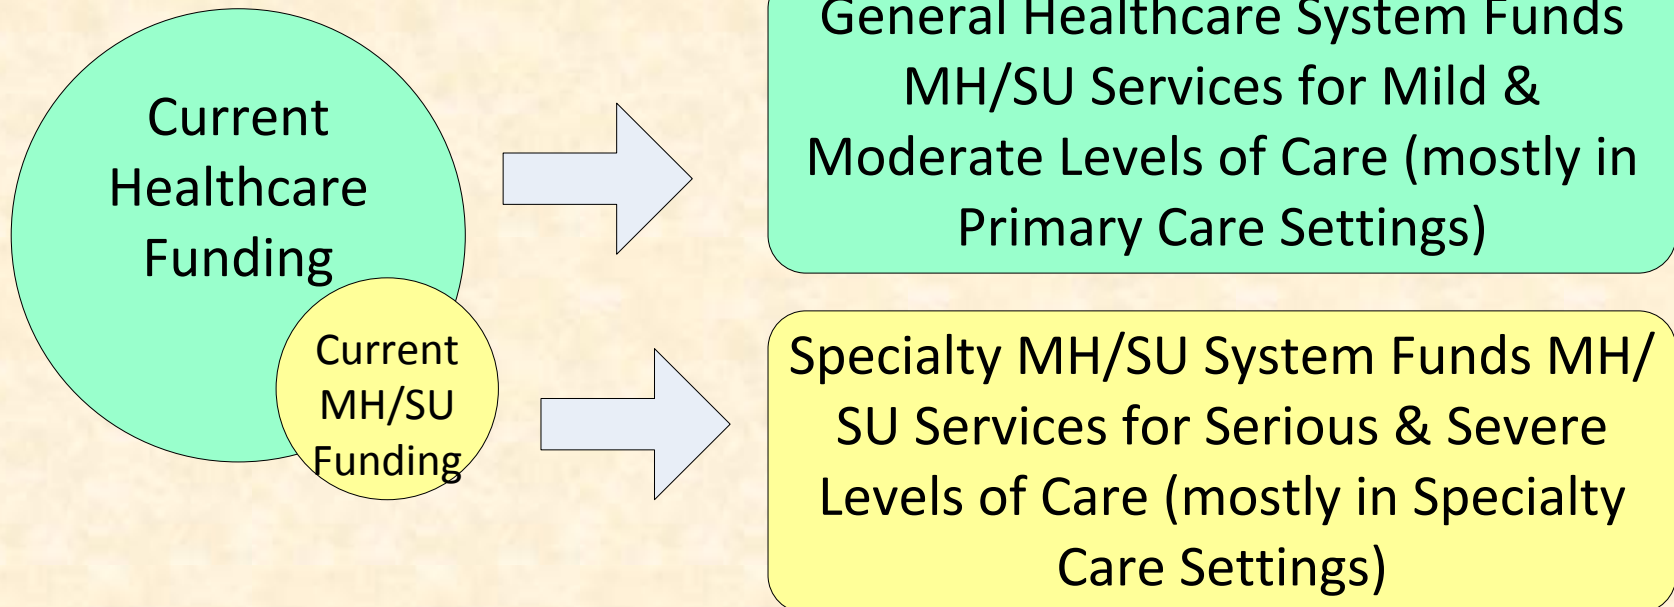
Current Healthcare Funding

Current MH/SU Funding

General Healthcare System Funds MH/SU Services for Mild & Moderate Levels of Care (mostly in Primary Care Settings)

Specialty MH/SU System Funds MH/SU Services for Serious & Severe Levels of Care (mostly in Specialty Care Settings)